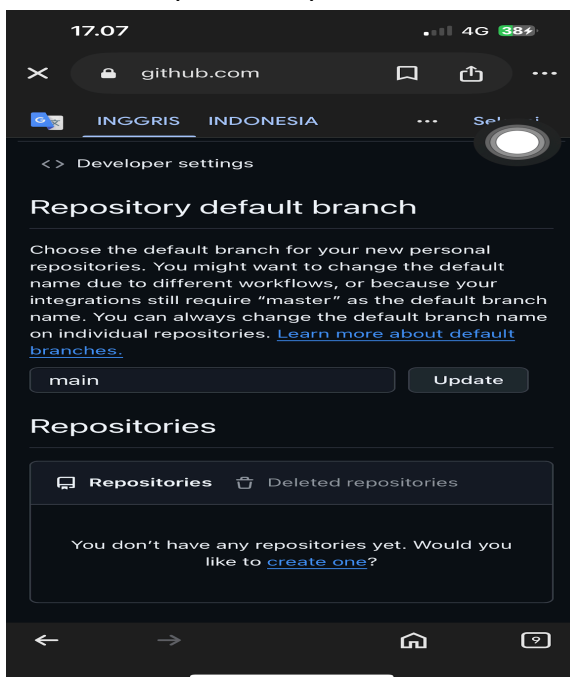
17.07
4G 38

github.com

INGGRIS INDONESIA ··· Se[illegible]

<> Developer settings

Repository default branch

Choose the default branch for your new personal repositories. You might want to change the default name due to different workflows, or because your integrations still require "master" as the default branch name. You can always change the default branch name on individual repositories. Learn more about default branches.

main

Update

Repositories

Repositories Deleted repositories

You don't have any repositories yet. Would you like to create one?

9